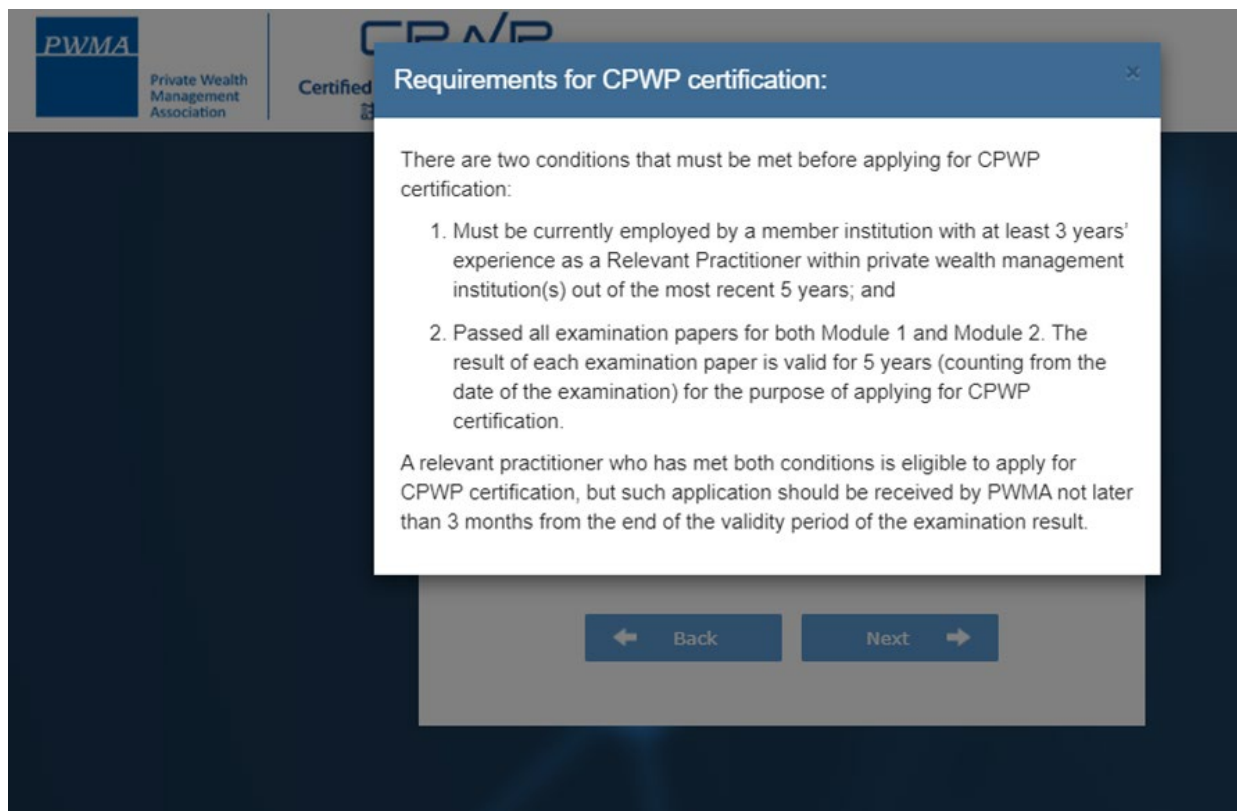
PWMA

Private Wealth Management Association

Certified

Requirements for CPWP certification:

×

There are two conditions that must be met before applying for CPWP certification:

1. Must be currently employed by a member institution with at least 3 years' experience as a Relevant Practitioner within private wealth management institution(s) out of the most recent 5 years; and

2. Passed all examination papers for both Module 1 and Module 2. The result of each examination paper is valid for 5 years (counting from the date of the examination) for the purpose of applying for CPWP certification.

A relevant practitioner who has met both conditions is eligible to apply for CPWP certification, but such application should be received by PWMA not later than 3 months from the end of the validity period of the examination result.

Back

Next